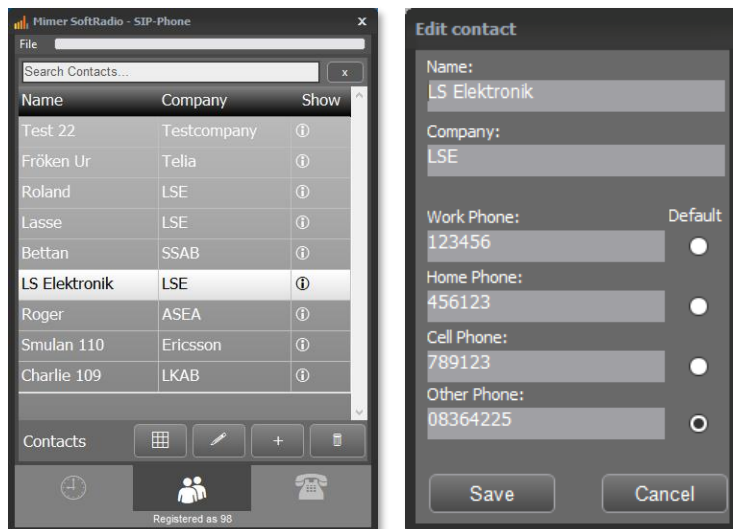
Mimer SoftRadio - SIP-Phone

x

File

Search Contacts...

x

| Name | Company | Show |
|---|---|---|
| Test 22 | Testcompany | ⓘ |
| Fröken Ur | Telia | ⓘ |
| Roland | LSE | ⓘ |
| Lasse | LSE | ⓘ |
| Bettan | SSAB | ⓘ |
| LS Elektronik | LSE | ⓘ |
| Roger | ASEA | ⓘ |
| Smulan 110 | Ericsson | ⓘ |
| Charlie 109 | LKAB | ⓘ |

Contacts

+

Registered as 98

Edit contact

Name:
LS Elektronik

Company:
LSE

Work Phone:
123456

Default

Home Phone:
456123

Cell Phone:
789123

Other Phone:
08364225

Save

Cancel